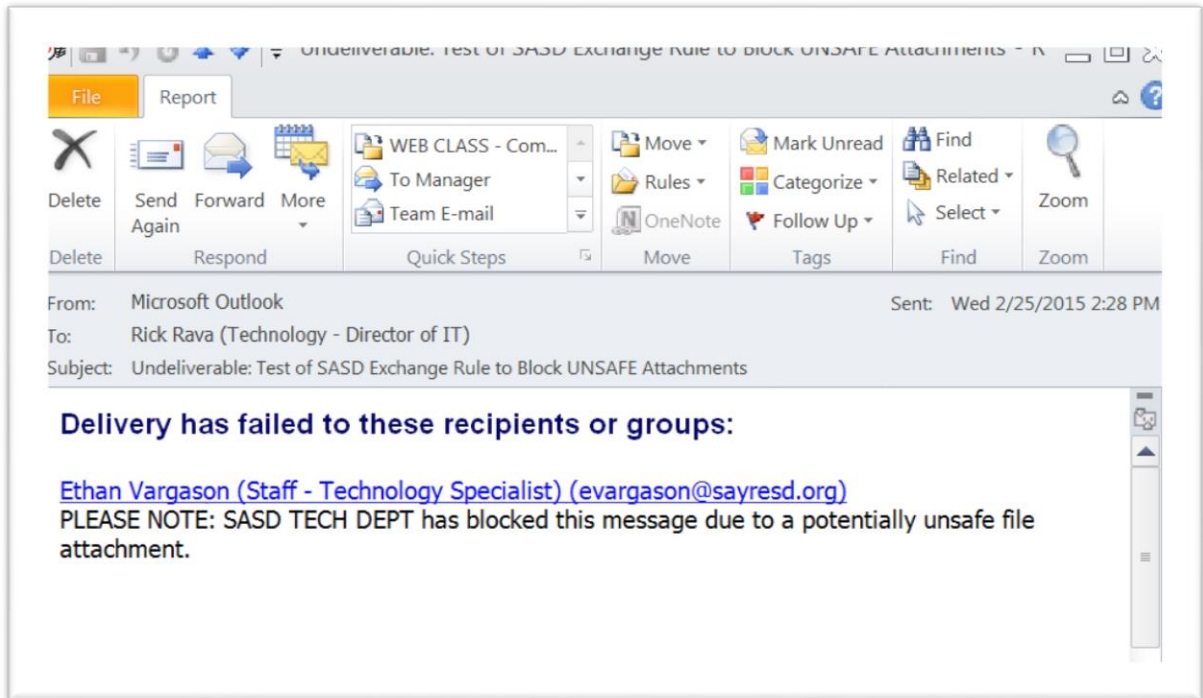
Undeliverable: Test of SASD Exchange Rule to Block UNSAFE Attachments - R

File Report

Delete
Send Again
Forward
More
WEB CLASS - Com...
To Manager
Team E-mail
Move
Rules
OneNote
Mark Unread
Categorize
Follow Up
Find
Related
Select
Zoom

Delete Respond Quick Steps Move Tags Find Zoom

From: Microsoft Outlook
Sent: Wed 2/25/2015 2:28 PM
To: Rick Rava (Technology - Director of IT)
Subject: Undeliverable: Test of SASD Exchange Rule to Block UNSAFE Attachments

Delivery has failed to these recipients or groups:

Ethan Vargason (Staff - Technology Specialist) (evargason@sayresd.org)
PLEASE NOTE: SASD TECH DEPT has blocked this message due to a potentially unsafe file attachment.